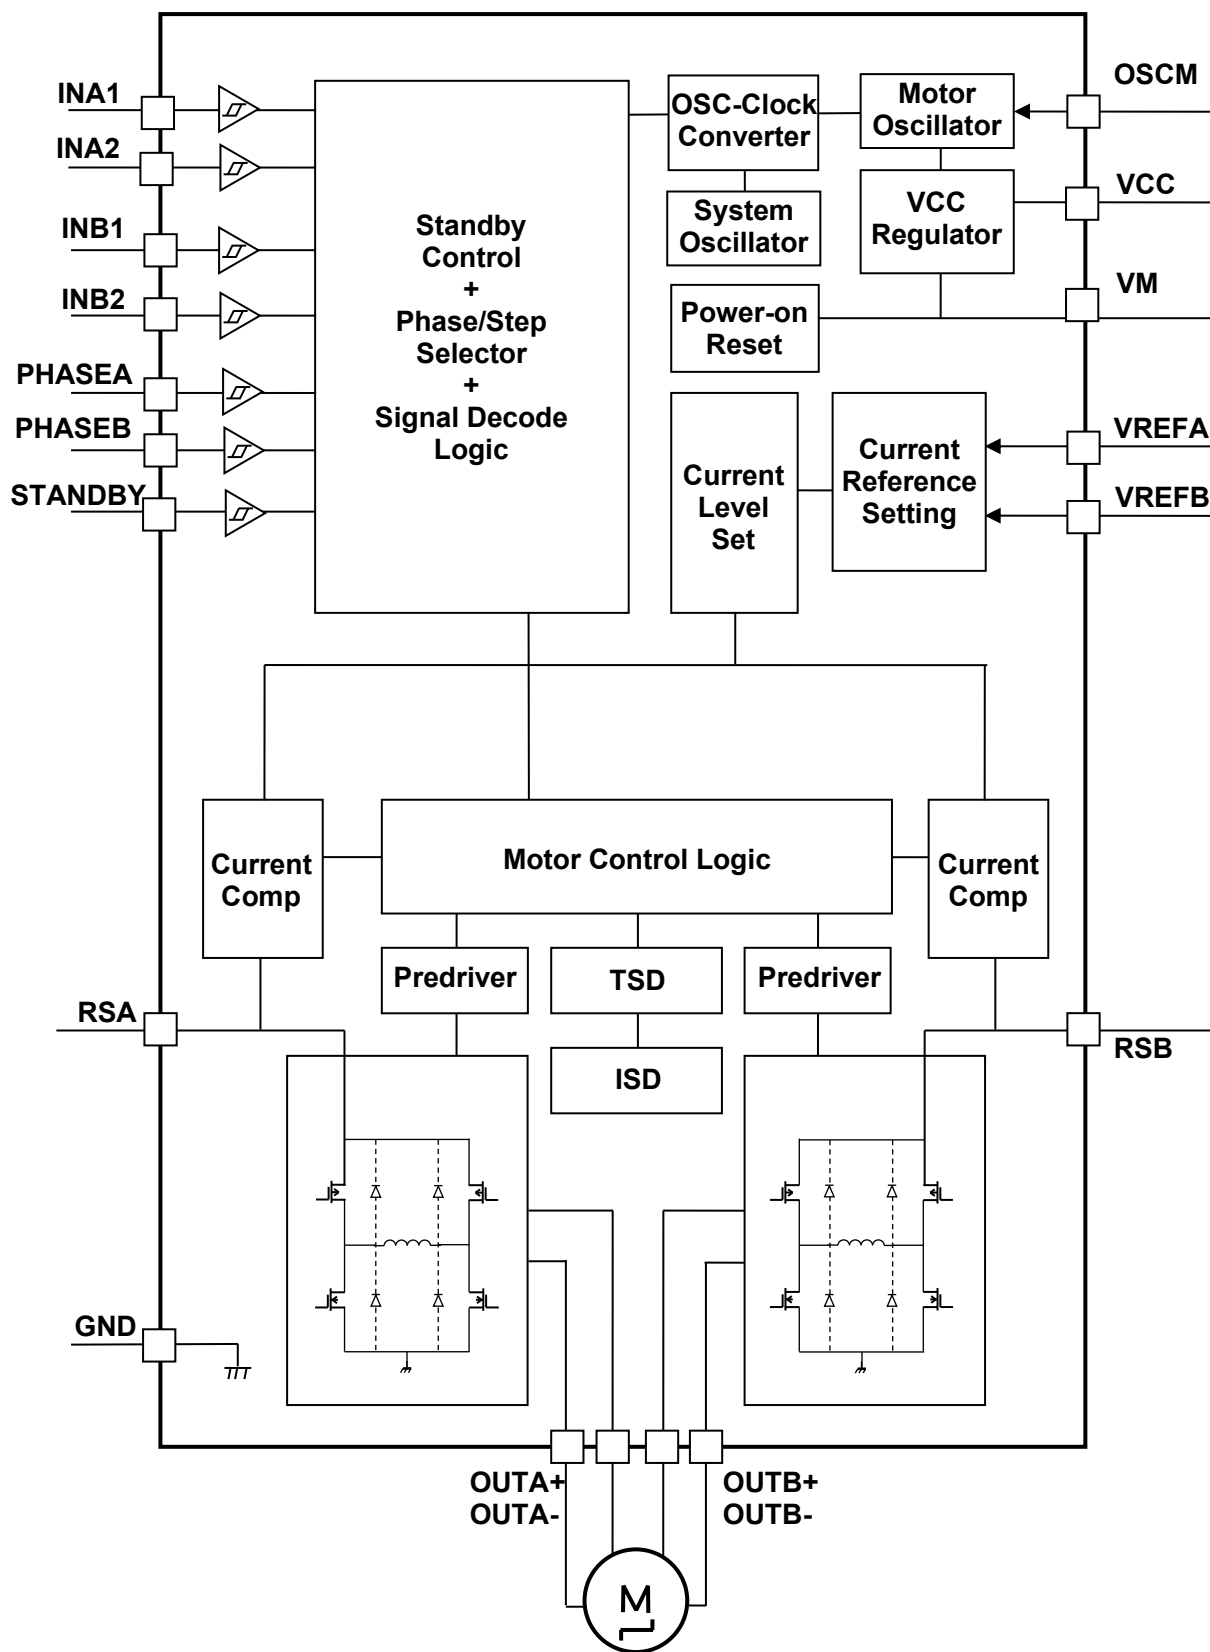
INA1
INA2
INB1
INB2
PHASEA
PHASEB
STANDBY

Standby Control + Phase/Step Selector + Signal Decode Logic

OSC-Clock Converter

Motor Oscillator

OSCM

System Oscillator

VCC Regulator

VCC

VM

Power-on Reset

Current Level Set

Current Reference Setting

VREFA
VREFB

Current Comp

Motor Control Logic

Current Comp

Predriver
TSD
Predriver

RSA
RSB

ISD

GND

OUTA+
OUTA-
OUTB+
OUTB-

M